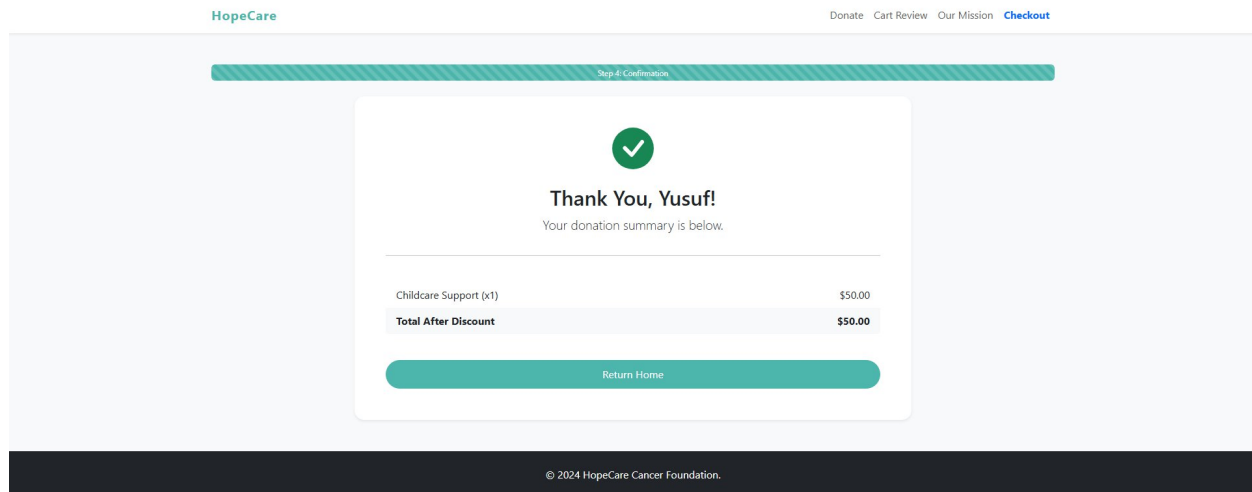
HopeCare

Donate Cart Review Our Mission Checkout

Step 4: Confirmation

Thank You, Yusuf!

Your donation summary is below.

| Childcare Support (x1) | $50.00 |
|---|---|
| **Total After Discount** | **$50.00** |

Return Home

© 2024 HopeCare Cancer Foundation.